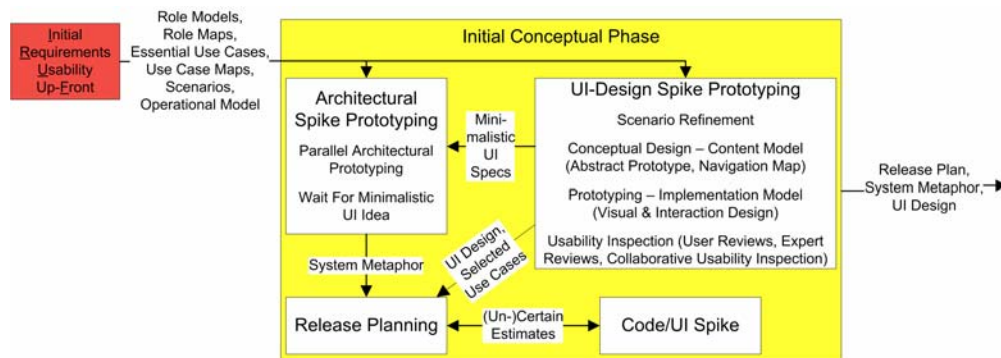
Initial Requirements Usability Up-Front

Role Models, Role Maps, Essential Use Cases, Use Case Maps, Scenarios, Operational Model

Initial Conceptual Phase

Architectural Spike Prototyping

Parallel Architectural Prototyping

Wait For Minimalistic UI Idea

Minimalistic UI Specs

UI-Design Spike Prototyping

Scenario Refinement

Conceptual Design – Content Model (Abstract Prototype, Navigation Map)

Prototyping – Implementation Model (Visual & Interaction Design)

Usability Inspection (User Reviews, Expert Reviews, Collaborative Usability Inspection)

Release Plan, System Metaphor, UI Design

System Metaphor

UI Design, Selected Use Cases

Release Planning

(Un-)Certain Estimates

Code/UI Spike